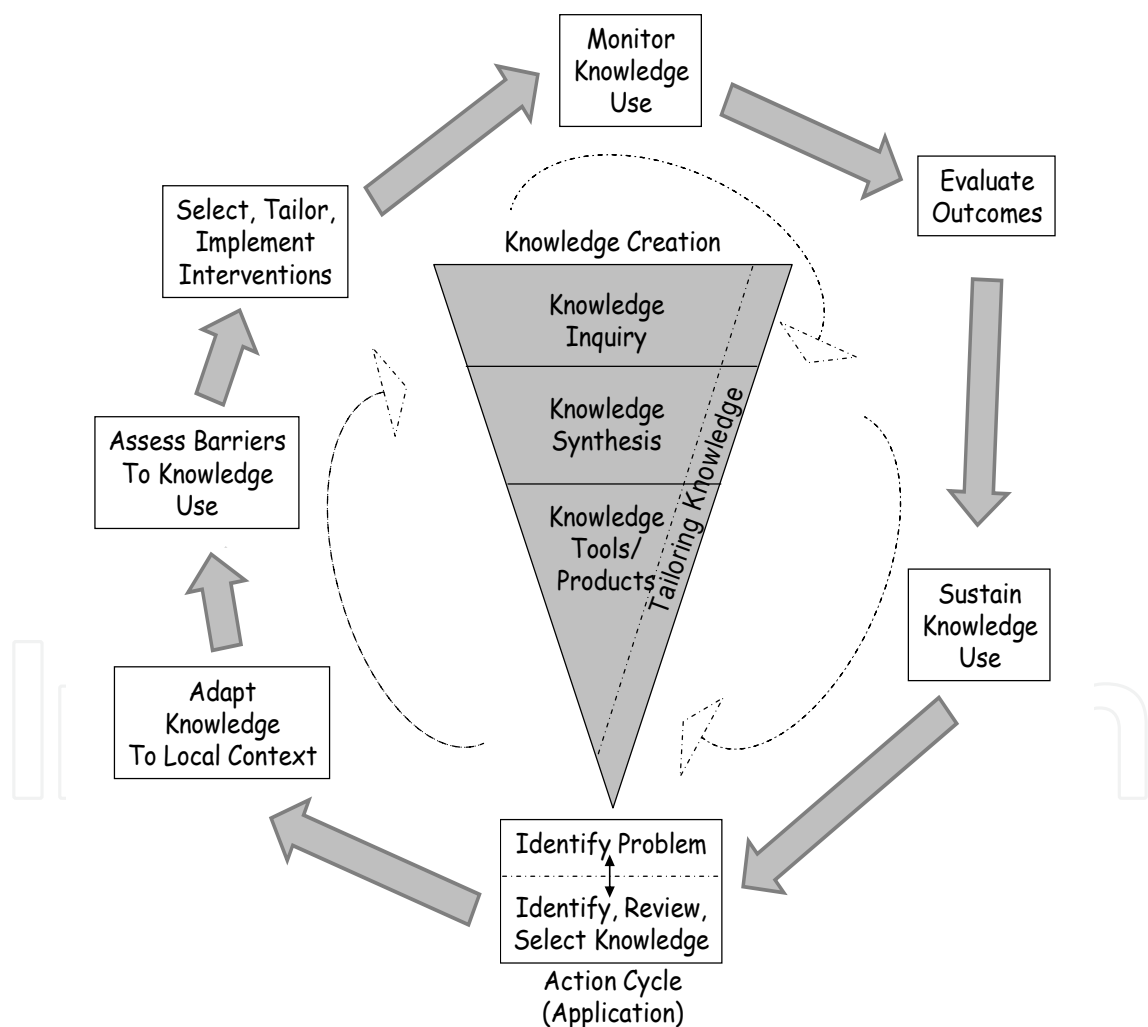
Monitor Knowledge Use

Evaluate Outcomes

Select, Tailor, Implement Interventions

Knowledge Creation

Knowledge Inquiry

Knowledge Synthesis

Knowledge Tools/ Products

Tailoring Knowledge

Assess Barriers To Knowledge Use

Sustain Knowledge Use

Adapt Knowledge To Local Context

Identify Problem

Identify, Review, Select Knowledge

Action Cycle (Application)